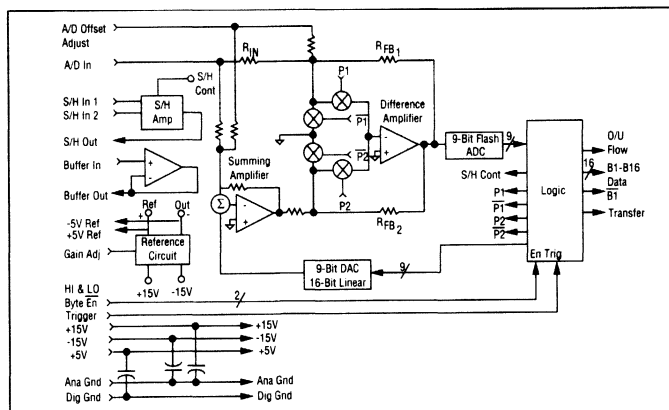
A/D Offset Adjust

A/D In

S/H Cont

S/H In 1
S/H In 2

S/H Amp

S/H Out

Buffer In

Buffer Out

-5V Ref
+5V Ref

Ref

Out

Reference Circuit

Gain Adj

+15V

-15V

$R_{IN}$

$R_{FB_1}$

P1

$\overline{P1}$

$\overline{P2}$

P2

Difference Amplifier

Summing Amplifier

$\Sigma$

$R_{FB_2}$

9-Bit Flash ADC

9

Logic

O/U Flow

16

B1-B16 Data

$\overline{B1}$

Transfer

S/H Cont

P1

$\overline{P1}$

P2

$\overline{P2}$

En Trig

9-Bit DAC 16-Bit Linear

9

HI & LO Byte En

2

Trigger

+15V

-15V

+5V

+15V

-15V

+5V

Ana Gnd

Dig Gnd

Ana Gnd

Dig Gnd